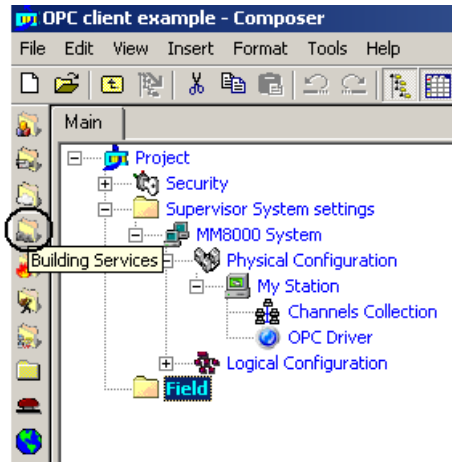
OPC client example - Composer

File Edit View Insert Format Tools Help

Main

Project
Security
Supervisor System settings
MM8000 System
Building Services
Physical Configuration
My Station
Channels Collection
OPC Driver
Logical Configuration
Field